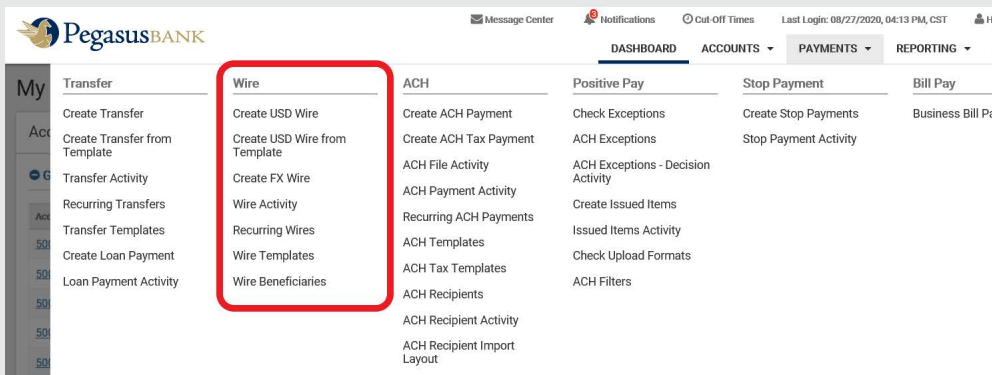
PegasusBANK

Message Center 3 Notifications Cut-Off Times Last Login: 08/27/2020, 04:13 PM, CST H

DASHBOARD ACCOUNTS ▾ PAYMENTS ▾ REPORTING ▾

My

Acc

G

Acc

500

500

500

500

500

Transfer
Create Transfer
Create Transfer from Template
Transfer Activity
Recurring Transfers
Transfer Templates
Create Loan Payment
Loan Payment Activity

Wire
Create USD Wire
Create USD Wire from Template
Create FX Wire
Wire Activity
Recurring Wires
Wire Templates
Wire Beneficiaries

ACH
Create ACH Payment
Create ACH Tax Payment
ACH File Activity
ACH Payment Activity
Recurring ACH Payments
ACH Templates
ACH Tax Templates
ACH Recipients
ACH Recipient Activity
ACH Recipient Import Layout

Positive Pay
Check Exceptions
ACH Exceptions
ACH Exceptions - Decision Activity
Create Issued Items
Issued Items Activity
Check Upload Formats
ACH Filters

Stop Payment
Create Stop Payments
Stop Payment Activity

Bill Pay
Business Bill Pa